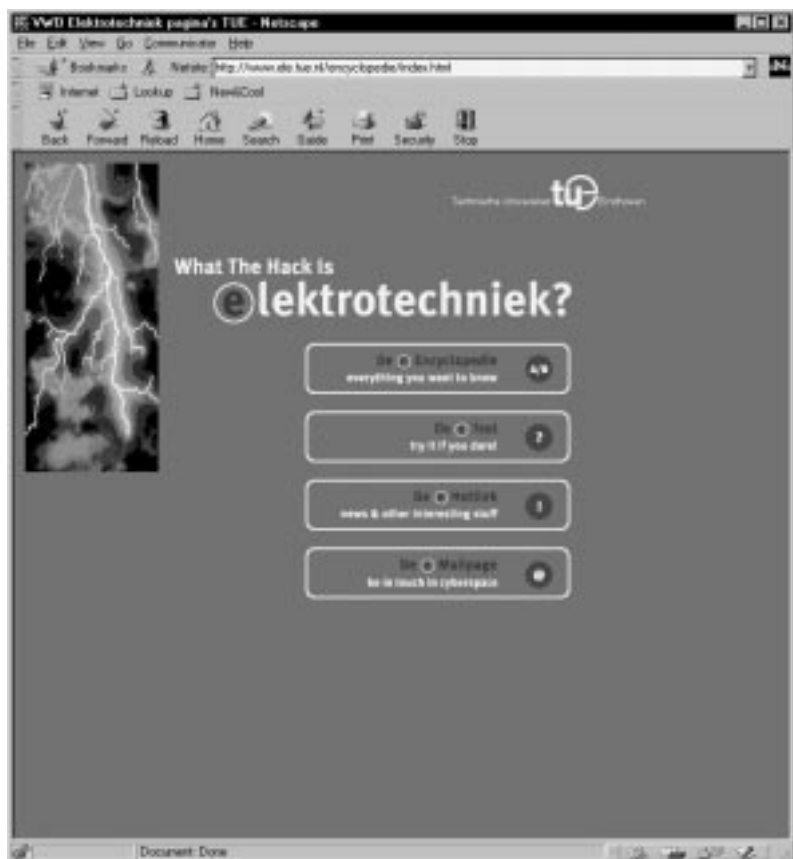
VWD Elektrotechniek pagina's TUE - Netscape

File Edit View Go Communicator Help

Bookmarks Netsite: http://www.ele.tue.nl/encyclopedie/index.html

Internet Lookup New&Cool

Back Forward Reload Home Search Guide Print Security Stop

Technische Universiteit tu/e Eindhoven

What The Hack Is
elektrotechniek?

De e Encyclopedie
everything you want to know

De e Test
try it if you dare!

De e Hotlink
news & other interesting stuff

De e Mailpage
be in touch in cyberspace

Document: Done